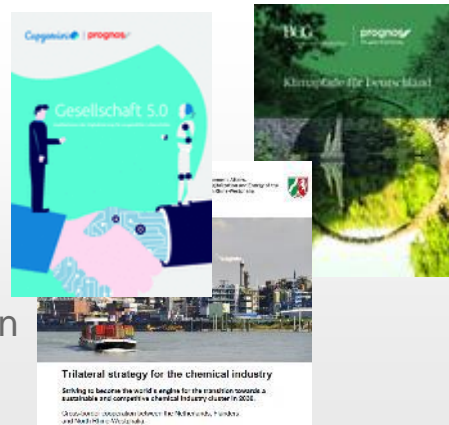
Capgemini | prognos

Gesellschaft 5.0

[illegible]

BCG | prognos

Klimapfade für Deutschland

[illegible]

Trilateral strategy for the chemical industry

Striving to become the world's engine for the transition towards a sustainable and competitive chemical industry cluster in 2030.

Cross-border cooperation between the Netherlands, Flanders, and North Rhine-Westphalia

n